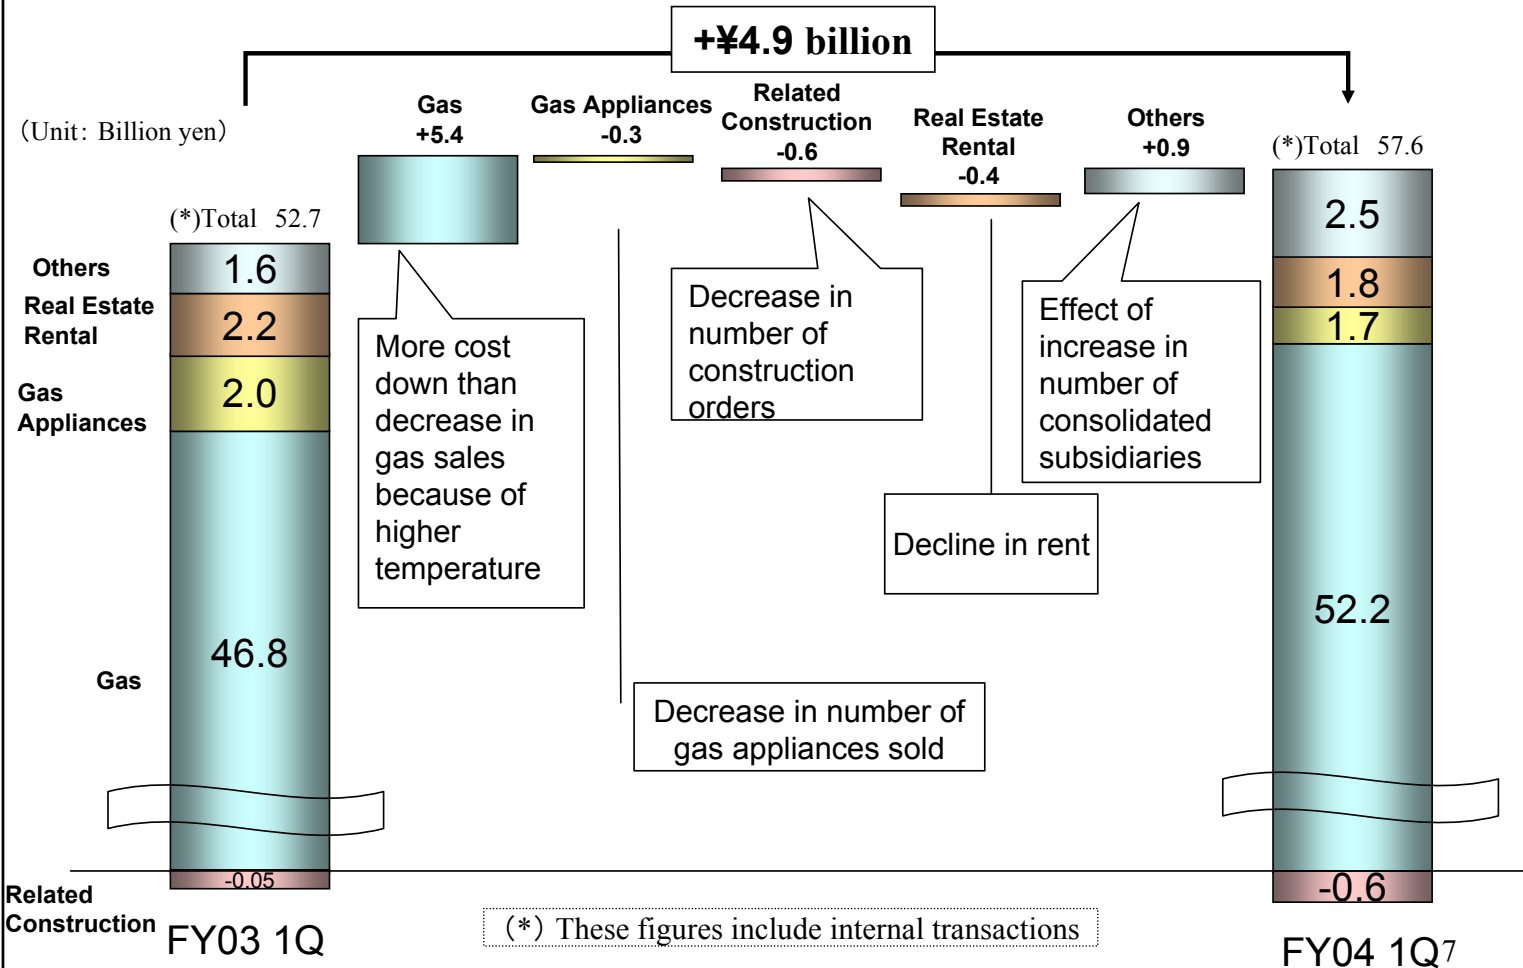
+¥4.9 billion

(Unit: Billion yen)

Gas +5.4

Gas Appliances -0.3

Related Construction -0.6

Real Estate Rental -0.4

Others +0.9

(*)Total 52.7

(*)Total 57.6

Others 1.6

Real Estate Rental 2.2

Gas Appliances 2.0

Gas 46.8

Related Construction -0.05

More cost down than decrease in gas sales because of higher temperature

Decrease in number of construction orders

Effect of increase in number of consolidated subsidiaries

Decline in rent

Decrease in number of gas appliances sold

2.5

1.8

1.7

52.2

-0.6

FY03 1Q

(*) These figures include internal transactions

FY04 1Q

7